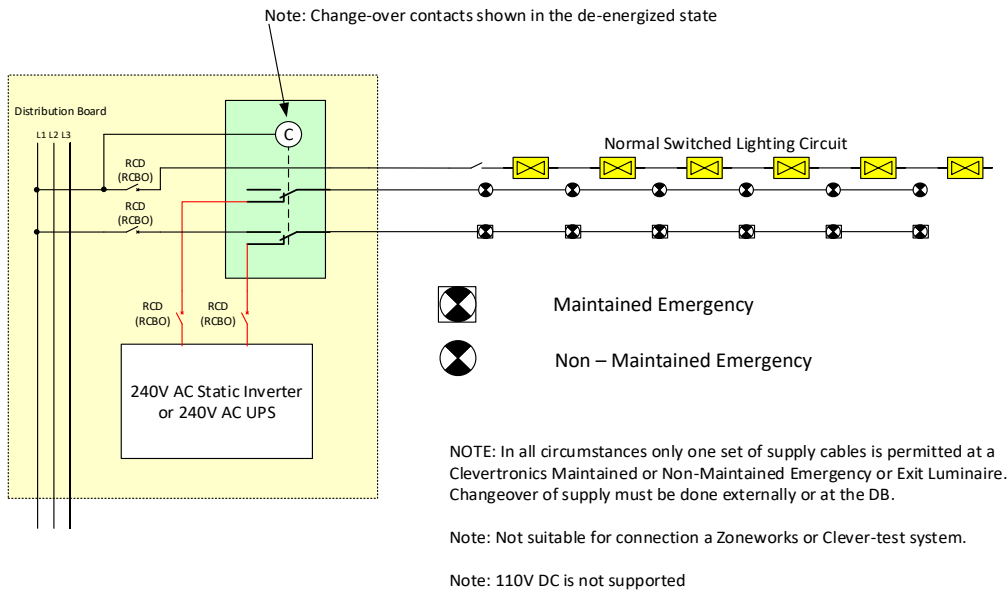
Note: Change-over contacts shown in the de-energized state

Distribution Board

L1 L2 L3

C

Normal Switched Lighting Circuit

RCD
(RCBO)

RCD
(RCBO)

RCD
(RCBO)

RCD
(RCBO)

Maintained Emergency

Non – Maintained Emergency

240V AC Static Inverter
or 240V AC UPS

NOTE: In all circumstances only one set of supply cables is permitted at a Clevertronics Maintained or Non-Maintained Emergency or Exit Luminaire. Changeover of supply must be done externally or at the DB.

Note: Not suitable for connection a Zoneworks or Clever-test system.

Note: 110V DC is not supported